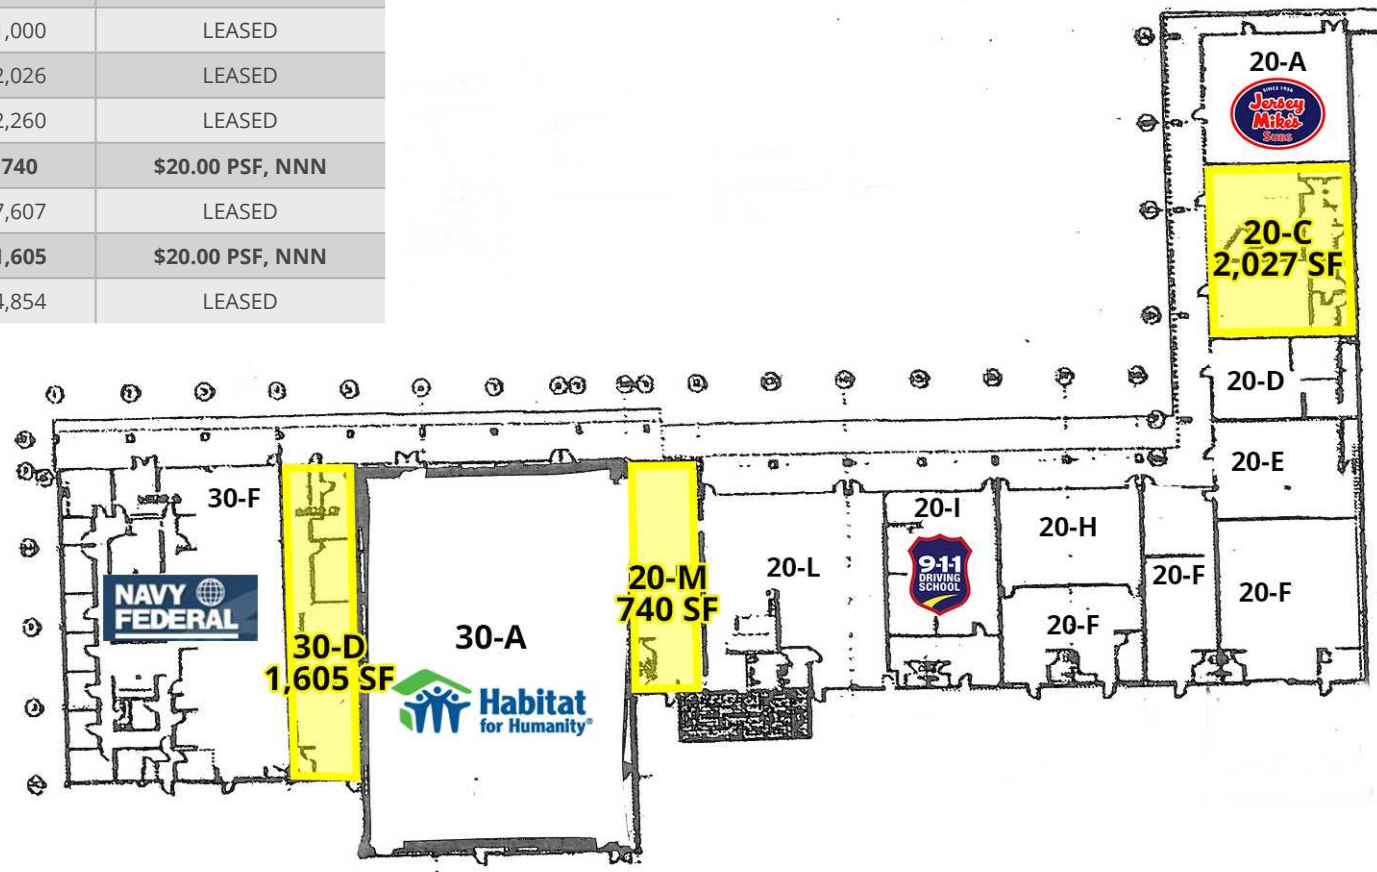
| ,000 | LEASED |
|---|---|
| 2,026 | LEASED |
| 2,260 | LEASED |
| 740 | $20.00 PSF, NNN |
| 7,607 | LEASED |
| 1,605 | $20.00 PSF, NNN |
| 4,854 | LEASED |

20-A
SINCE 1956
Jersey Mike's Subs

20-C
2,027 SF

20-D

20-E

30-F

NAVY FEDERAL

30-D
1,605 SF

30-A

Habitat for Humanity®

20-M
740 SF

20-L

20-I

9-1-1 DRIVING SCHOOL

20-H

20-F

20-F

20-F